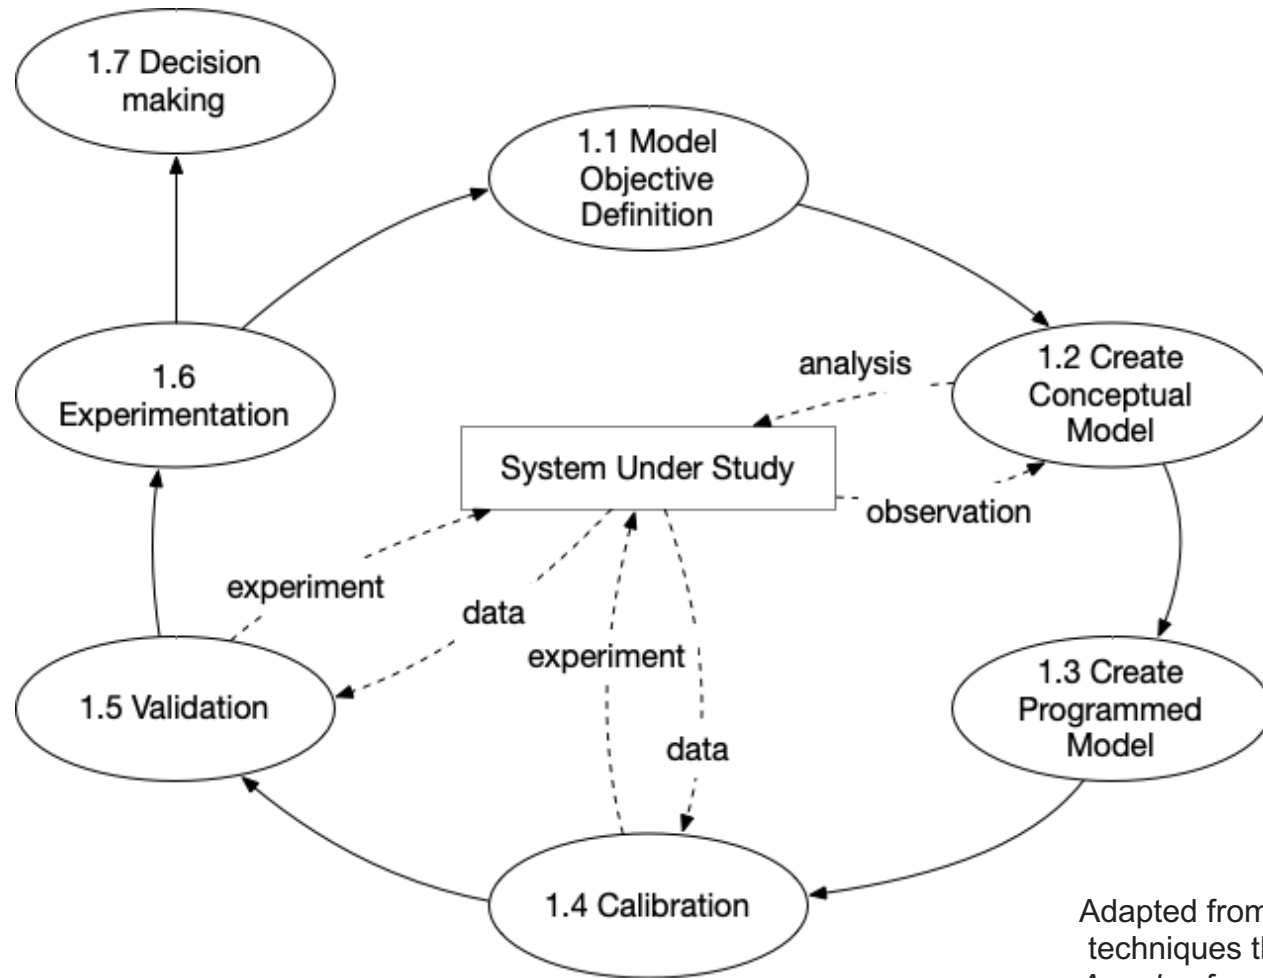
1.7 Decision making

1.1 Model Objective Definition

1.2 Create Conceptual Model

analysis

observation

System Under Study

1.6 Experimentation

experiment

data

experiment

data

1.3 Create Programmed Model

1.5 Validation

1.4 Calibration

Adapted from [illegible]
techniques th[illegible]
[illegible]